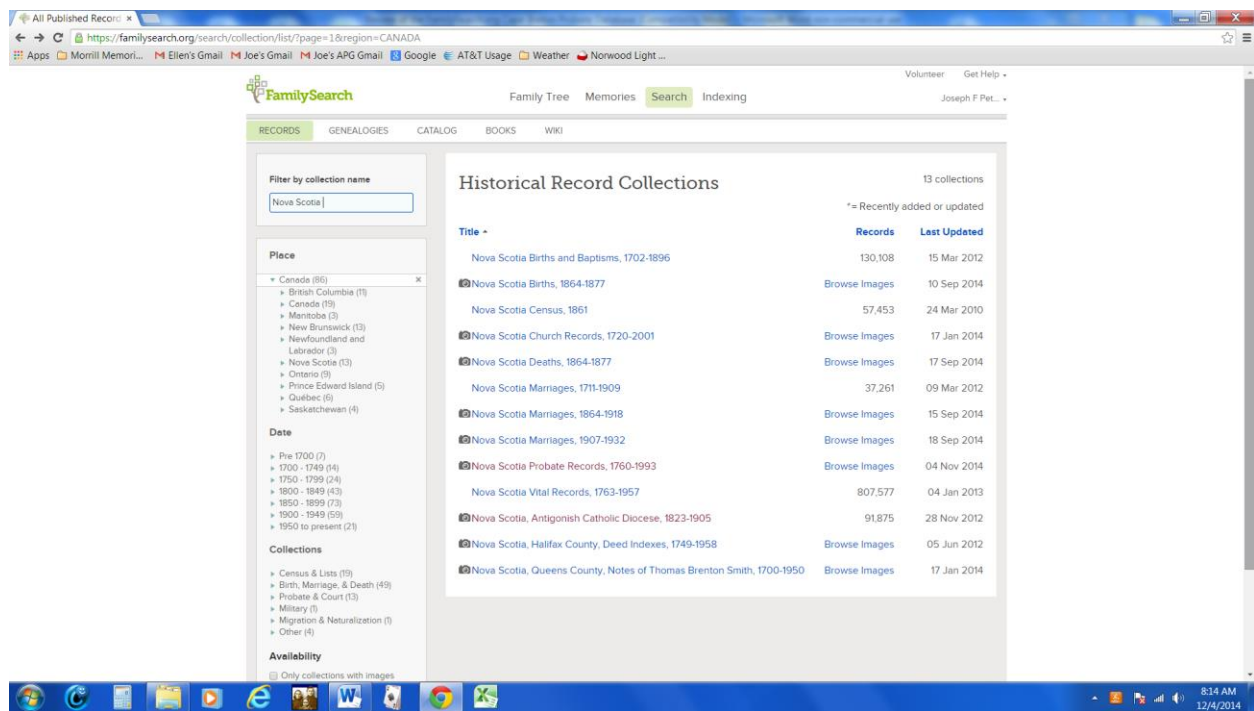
All Published Record ×

https://familysearch.org/search/collection/list/?page=1&region=CANADA

Apps Morrill Memori... Ellen's Gmail Joe's Gmail Joe's APG Gmail Google AT&T Usage Weather Norwood Light ...

Volunteer Get Help

FamilySearch

Family Tree Memories Search Indexing

Joseph F Pet...

RECORDS GENEALOGIES CATALOG BOOKS WIKI

Filter by collection name

Nova Scotia

Place

Canada (86)
British Columbia (11)
Canada (19)
Manitoba (3)
New Brunswick (13)
Newfoundland and Labrador (3)
Nova Scotia (13)
Ontario (9)
Prince Edward Island (5)
Québec (6)
Saskatchewan (4)

Date

Pre 1700 (7)
1700 - 1749 (14)
1750 - 1799 (24)
1800 - 1849 (43)
1850 - 1899 (73)
1900 - 1949 (59)
1950 to present (21)

Collections

Census & Lists (19)
Birth, Marriage, & Death (49)
Probate & Court (13)
Military (1)
Migration & Neturalization (1)
Other (4)

Availability

Only collections with images

Historical Record Collections

13 collections

*= Recently added or updated

| Title | Records | Last Updated |
|---|---|---|
| Nova Scotia Births and Baptisms, 1702-1896 | 130,108 | 15 Mar 2012 |
| Nova Scotia Births, 1864-1877 | Browse Images | 10 Sep 2014 |
| Nova Scotia Census, 1861 | 57,453 | 24 Mar 2010 |
| Nova Scotia Church Records, 1720-2001 | Browse Images | 17 Jan 2014 |
| Nova Scotia Deaths, 1864-1877 | Browse Images | 17 Sep 2014 |
| Nova Scotia Marriages, 1711-1909 | 37,261 | 09 Mar 2012 |
| Nova Scotia Marriages, 1864-1918 | Browse Images | 15 Sep 2014 |
| Nova Scotia Marriages, 1907-1932 | Browse Images | 18 Sep 2014 |
| Nova Scotia Probate Records, 1760-1993 | Browse Images | 04 Nov 2014 |
| Nova Scotia Vital Records, 1763-1957 | 807,577 | 04 Jan 2013 |
| Nova Scotia, Antigonish Catholic Diocese, 1823-1905 | 91,875 | 28 Nov 2012 |
| Nova Scotia, Halifax County, Deed Indexes, 1749-1958 | Browse Images | 05 Jun 2012 |
| Nova Scotia, Queens County, Notes of Thomas Brenton Smith, 1700-1950 | Browse Images | 17 Jan 2014 |

8:14 AM
12/4/2014